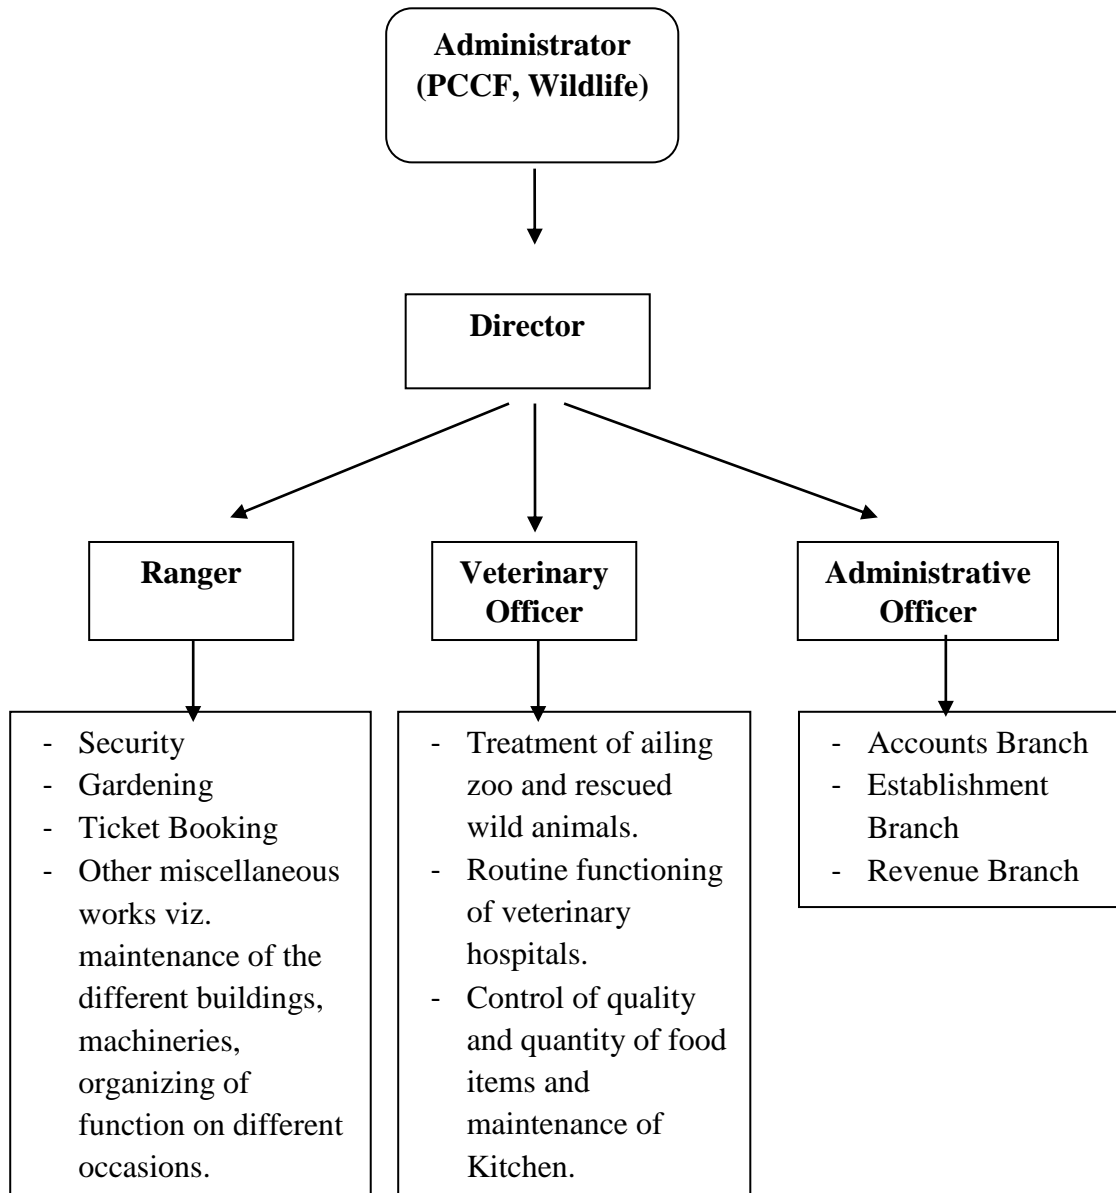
Administrator
(PCCF, Wildlife)

Director

Ranger

Veterinary Officer

Administrative Officer

- Security
- Gardening
- Ticket Booking
- Other miscellaneous works viz. maintenance of the different buildings, machineries, organizing of function on different occasions.

- Treatment of ailing zoo and rescued wild animals.
- Routine functioning of veterinary hospitals.
- Control of quality and quantity of food items and maintenance of Kitchen.

- Accounts Branch
- Establishment Branch
- Revenue Branch